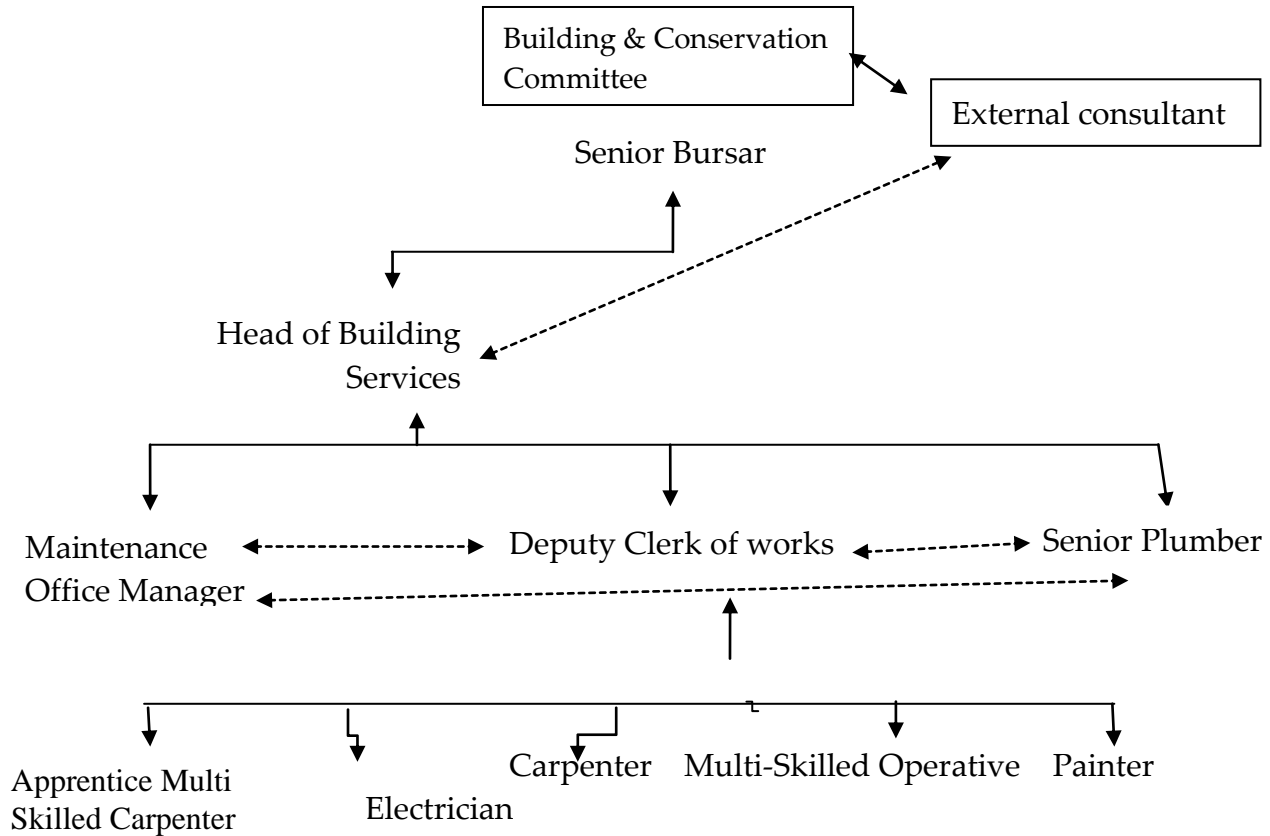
Building & Conservation Committee

External consultant

Senior Bursar

Head of Building Services

Maintenance Office Manager

Deputy Clerk of works

Senior Plumber

Apprentice Multi Skilled Carpenter

Electrician

Carpenter

Multi-Skilled Operative

Painter